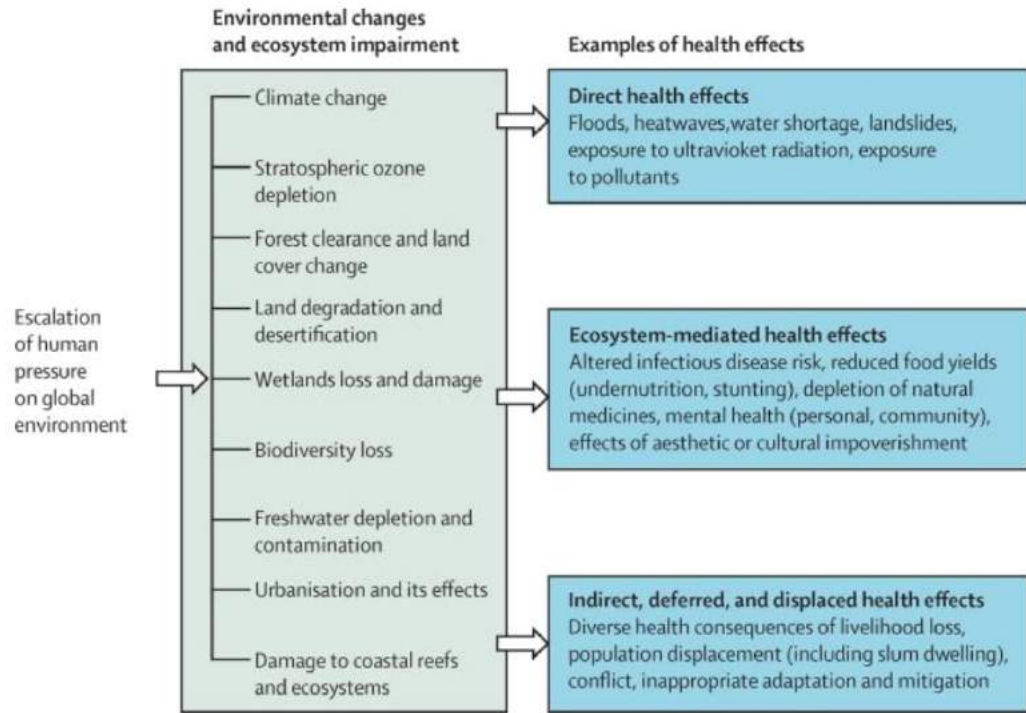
Environmental changes and ecosystem impairment

Examples of health effects

Escalation of human pressure on global environment

Climate change

Stratospheric ozone depletion

Forest clearance and land cover change

Land degradation and desertification

Wetlands loss and damage

Biodiversity loss

Freshwater depletion and contamination

Urbanisation and its effects

Damage to coastal reefs and ecosystems

Direct health effects
Floods, heatwaves,water shortage, landslides, exposure to ultravioket radiation, exposure to pollutants

Ecosystem-mediated health effects
Altered infectious disease risk, reduced food yields (undernutrition, stunting), depletion of natural medicines, mental health (personal, community), effects of aesthetic or cultural impoverishment

Indirect, deferred, and displaced health effects
Diverse health consequences of livelihood loss, population displacement (including slum dwelling), conflict, inappropriate adaptation and mitigation